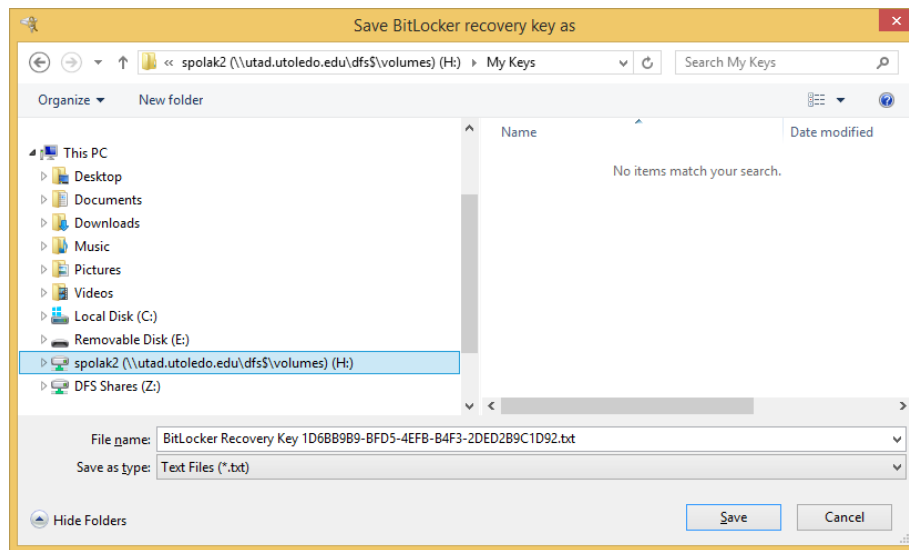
Save BitLocker recovery key as

« spolak2 (\\utad.utoledo.edu\dfs$\volumes) (H:) ▸ My Keys

Search My Keys

Organize ▾ New folder

This PC
Desktop
Documents
Downloads
Music
Pictures
Videos
Local Disk (C:)
Removable Disk (E:)
spolak2 (\\utad.utoledo.edu\dfs$\volumes) (H:)
DFS Shares (Z:)

Name
Date modified
No items match your search.

File name: BitLocker Recovery Key 1D6BB9B9-BFD5-4EFB-B4F3-2DED2B9C1D92.txt
Save as type: Text Files (*.txt)

Hide Folders
Save
Cancel